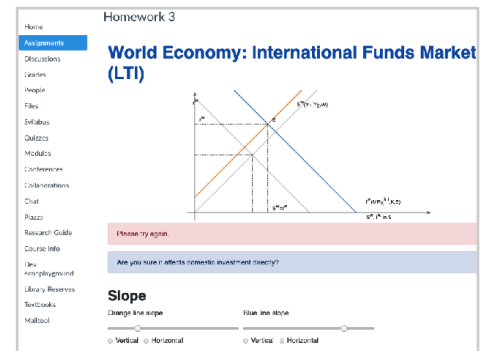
Home
Assignments
Discussions
Grades
People
Files
Syllabus
Quizzes
Modules
Conferences
Collaborations
Chat
Piazza
Research Guide
Course Info
Dev ecnoplayground
Library Reserves
Textbooks
Mailtool

Homework 3

World Economy: International Funds Market (LTI)

r*
e
S*(Y*-Y$_{p}$,w)
$s^{*}=s^{*}$
$I^{*}(r)$
$S^{H}$, $I^{H}$ in $

Please try again.

Are you sure it affects domestic investment directly?

Slope

Orange line slope
Vertical Horizontal

Blue line slope
Vertical Horizontal